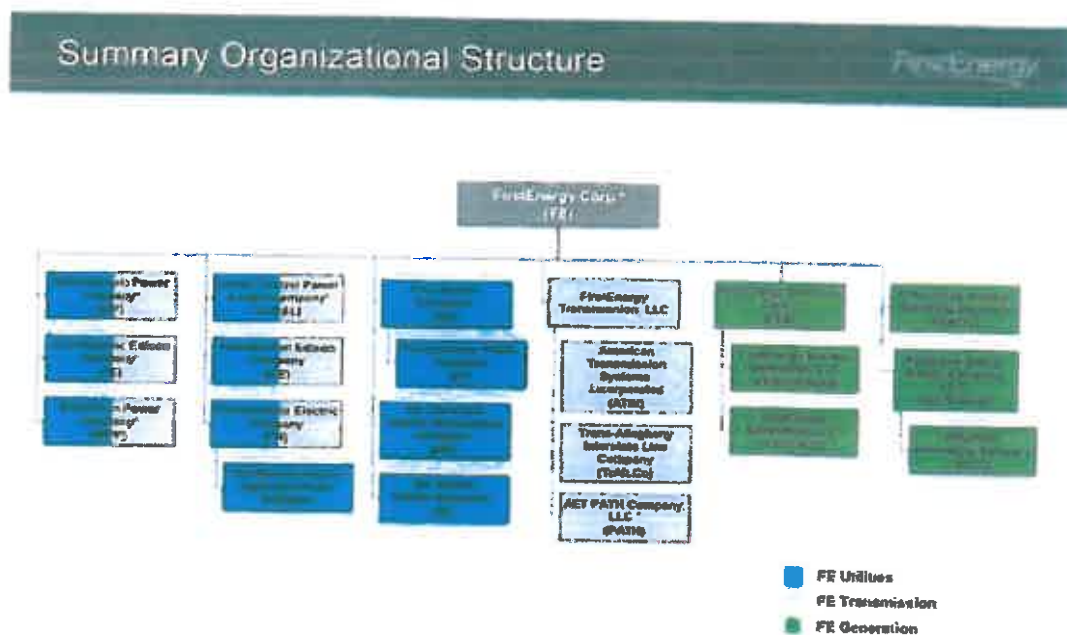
Summary Organizational Structure

FirstEnergy

FirstEnergy Corp.*
(FE)

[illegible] Power Company*
([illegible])

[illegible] Edison Company*
([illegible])

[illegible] Power Company*
([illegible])

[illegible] Power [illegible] Company*
([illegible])

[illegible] Edison Company
([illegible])

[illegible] Electric Company*
([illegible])

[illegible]

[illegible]

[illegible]

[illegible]

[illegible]

FirstEnergy Transmission LLC

American Transmission Systems Incorporated
(ATSI)

Trans-Allegheny Interstate Line Company
(TrAILCo)

AET PATH Company, LLC*
(PATH)

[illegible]

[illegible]

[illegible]

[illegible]

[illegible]

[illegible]

FE Utilities
FE Transmission
FE Generation